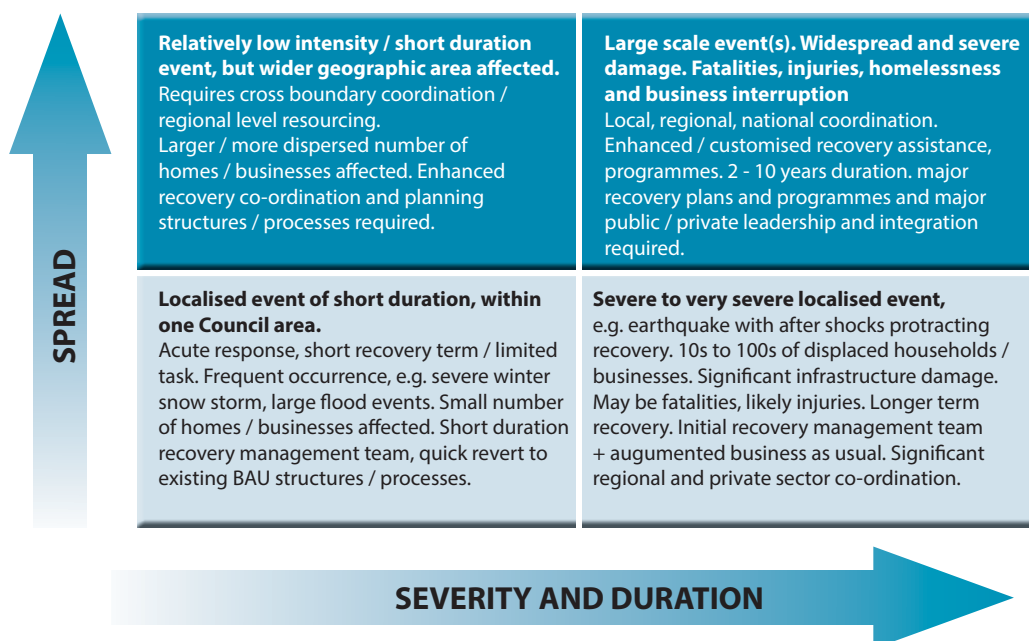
SPREAD

**Relatively low intensity / short duration event, but wider geographic area affected.**
Requires cross boundary coordination / regional level resourcing.
Larger / more dispersed number of homes / businesses affected. Enhanced recovery co-ordination and planning structures / processes required.

**Large scale event(s). Widespread and severe damage. Fatalities, injuries, homelessness and business interruption**
Local, regional, national coordination. Enhanced / customised recovery assistance, programmes. 2 - 10 years duration. major recovery plans and programmes and major public / private leadership and integration required.

**Localised event of short duration, within one Council area.**
Acute response, short recovery term / limited task. Frequent occurrence, e.g. severe winter snow storm, large flood events. Small number of homes / businesses affected. Short duration recovery management team, quick revert to existing BAU structures / processes.

**Severe to very severe localised event,**
e.g. earthquake with after shocks protracting recovery. 10s to 100s of displaced households / businesses. Significant infrastructure damage. May be fatalities, likely injuries. Longer term recovery. Initial recovery management team + augumented business as usual. Significant regional and private sector co-ordination.

SEVERITY AND DURATION